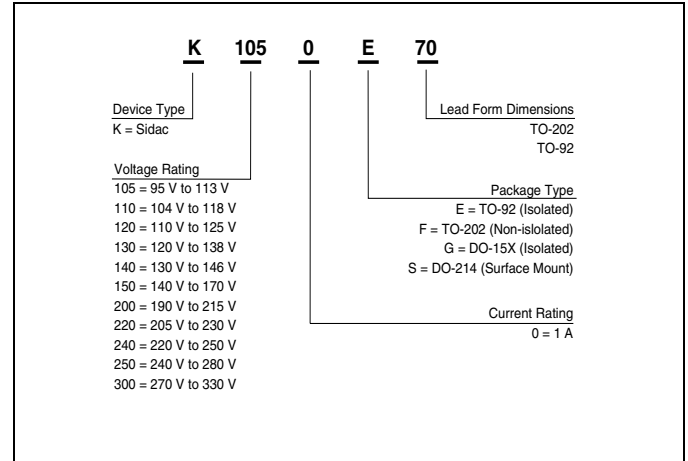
K 105 0 E 70

Device Type
K = Sidac

Voltage Rating
105 = 95 V to 113 V
110 = 104 V to 118 V
120 = 110 V to 125 V
130 = 120 V to 138 V
140 = 130 V to 146 V
150 = 140 V to 170 V
200 = 190 V to 215 V
220 = 205 V to 230 V
240 = 220 V to 250 V
250 = 240 V to 280 V
300 = 270 V to 330 V

Lead Form Dimensions
TO-202
TO-92

Package Type
E = TO-92 (Isolated)
F = TO-202 (Non-isolated)
G = DO-15X (Isolated)
S = DO-214 (Surface Mount)

Current Rating
0 = 1 A